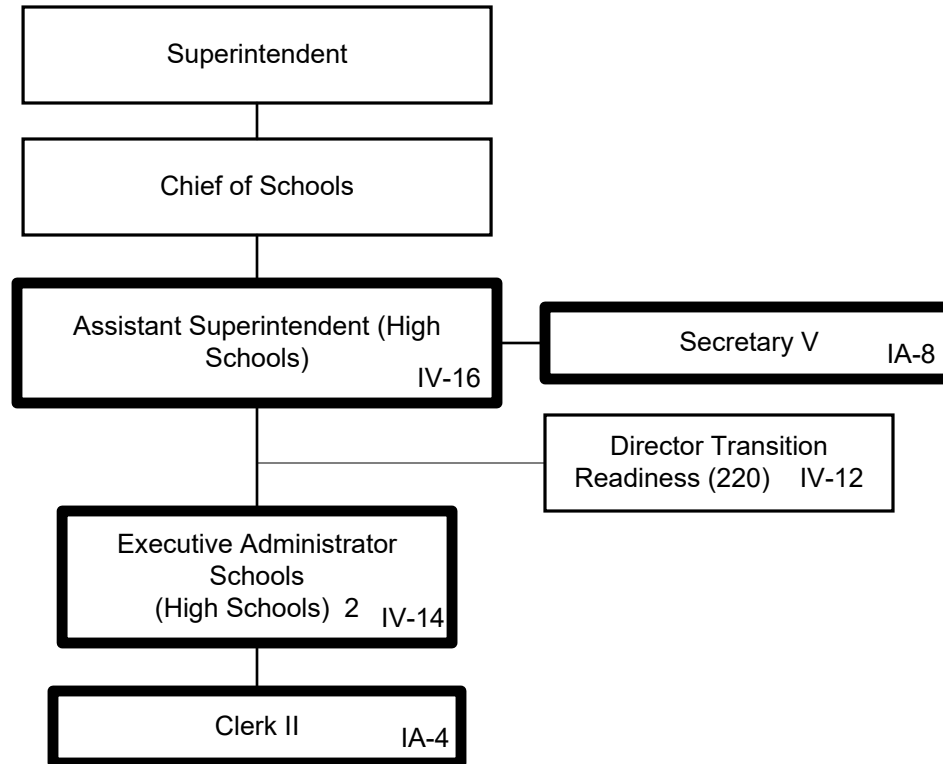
Superintendent

Chief of Schools

Assistant Superintendent (High Schools) IV-16

Secretary V IA-8

Director Transition Readiness (220) IV-12

Executive Administrator Schools (High Schools) 2 IV-14

Clerk II IA-4